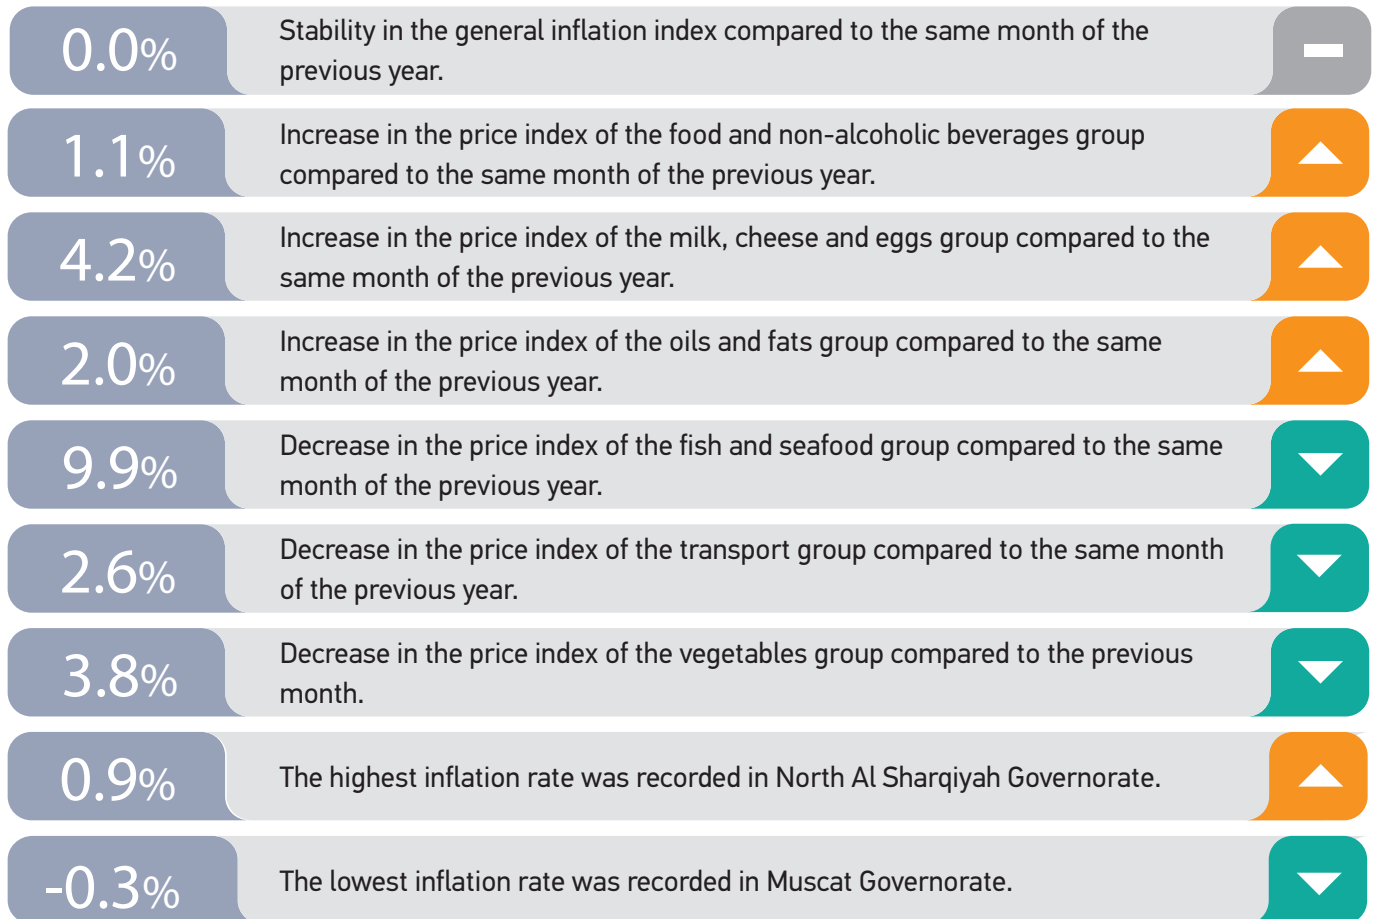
0.0%

Stability in the general inflation index compared to the same month of the previous year.

1.1%

Increase in the price index of the food and non-alcoholic beverages group compared to the same month of the previous year.

4.2%

Increase in the price index of the milk, cheese and eggs group compared to the same month of the previous year.

2.0%

Increase in the price index of the oils and fats group compared to the same month of the previous year.

9.9%

Decrease in the price index of the fish and seafood group compared to the same month of the previous year.

2.6%

Decrease in the price index of the transport group compared to the same month of the previous year.

3.8%

Decrease in the price index of the vegetables group compared to the previous month.

0.9%

The highest inflation rate was recorded in North Al Sharqiyah Governorate.

-0.3%

The lowest inflation rate was recorded in Muscat Governorate.